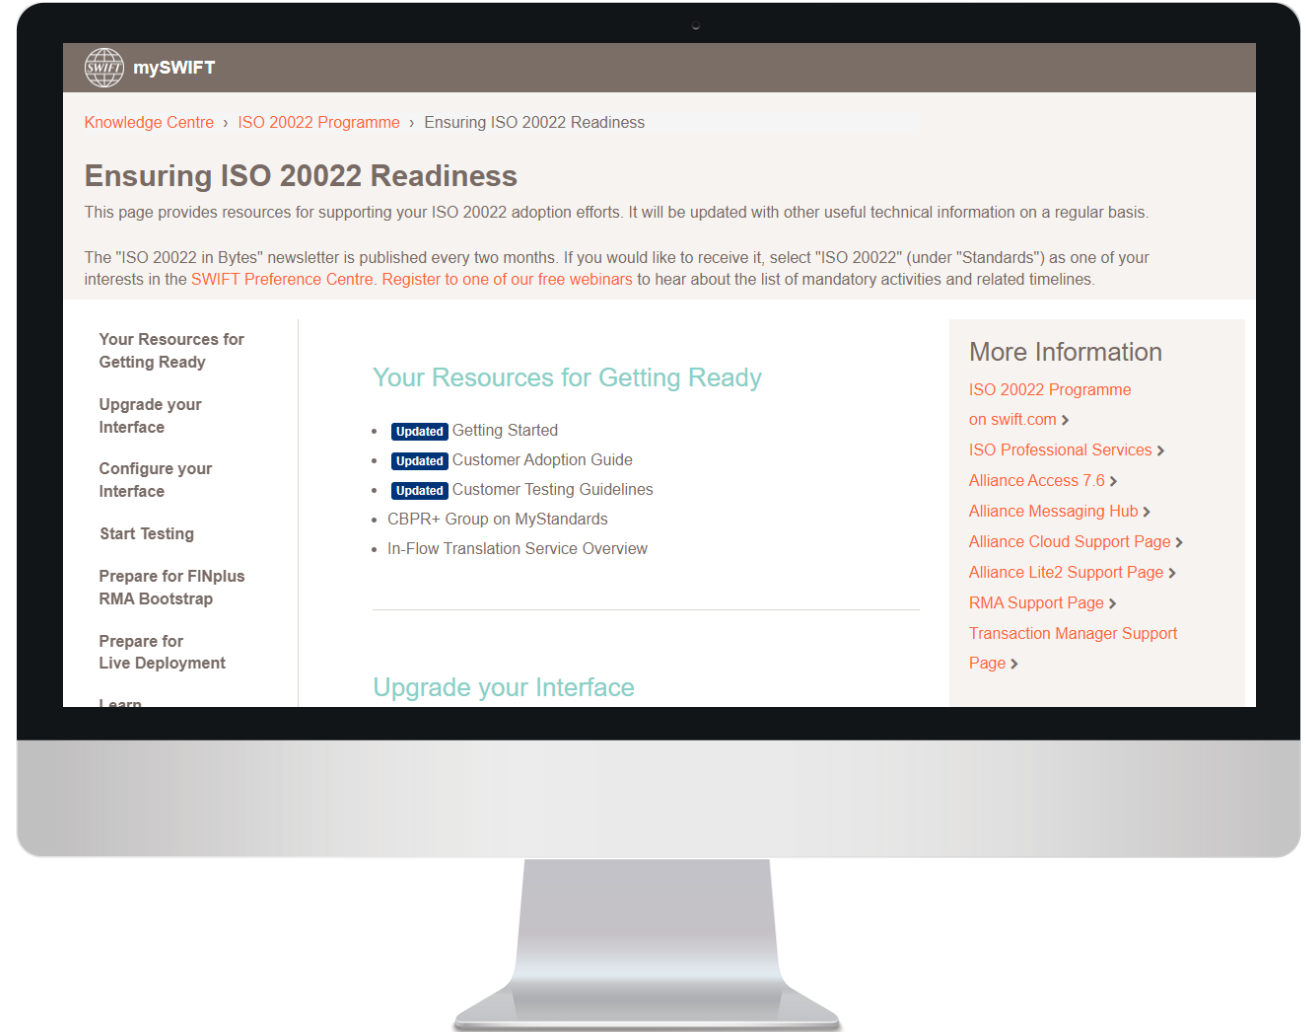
SWIFT mySWIFT

Knowledge Centre › ISO 20022 Programme › Ensuring ISO 20022 Readiness

Ensuring ISO 20022 Readiness

This page provides resources for supporting your ISO 20022 adoption efforts. It will be updated with other useful technical information on a regular basis.

The "ISO 20022 in Bytes" newsletter is published every two months. If you would like to receive it, select "ISO 20022" (under "Standards") as one of your interests in the SWIFT Preference Centre. Register to one of our free webinars to hear about the list of mandatory activities and related timelines.

Your Resources for Getting Ready

Upgrade your Interface

Configure your Interface

Start Testing

Prepare for FINplus RMA Bootstrap

Prepare for Live Deployment

Learn

Your Resources for Getting Ready

- Updated Getting Started
- Updated Customer Adoption Guide
- Updated Customer Testing Guidelines
- CBPR+ Group on MyStandards
- In-Flow Translation Service Overview

Upgrade your Interface

More Information

ISO 20022 Programme on swift.com ›

ISO Professional Services ›

Alliance Access 7.6 ›

Alliance Messaging Hub ›

Alliance Cloud Support Page ›

Alliance Lite2 Support Page ›

RMA Support Page ›

Transaction Manager Support Page ›